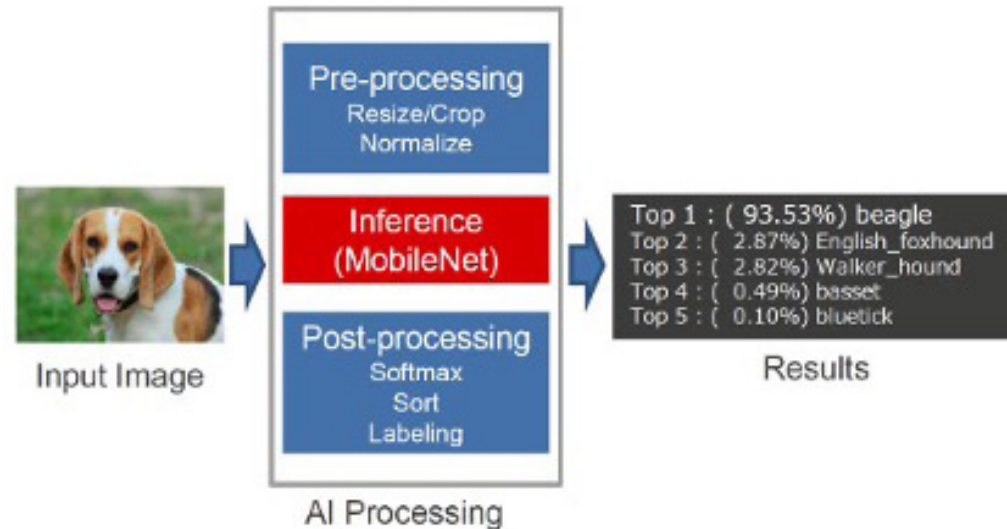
Input Image

Pre-processing
Resize/Crop
Normalize

Inference
(MobileNet)

Post-processing
Softmax
Sort
Labeling

AI Processing

Top 1 : ( 93.53%) beagle
Top 2 : ( 2.87%) English_foxhound
Top 3 : ( 2.82%) Walker_hound
Top 4 : ( 0.49%) basset
Top 5 : ( 0.10%) bluetick

Results